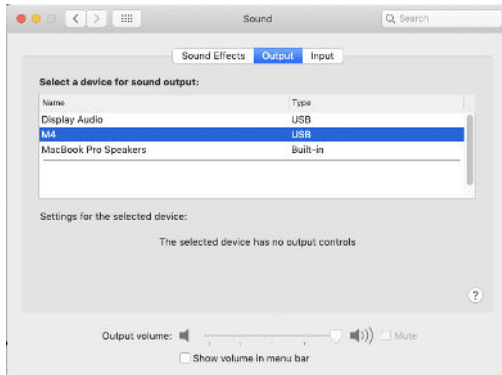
Sound

Search

Sound Effects Output Input

Select a device for sound output:

| Name | Type |
|---|---|
| Display Audio | USB |
| M4 | USB |
| MacBook Pro Speakers | Built-in |

Settings for the selected device:

The selected device has no output controls

?

Output volume: Mute

Show volume in menu bar